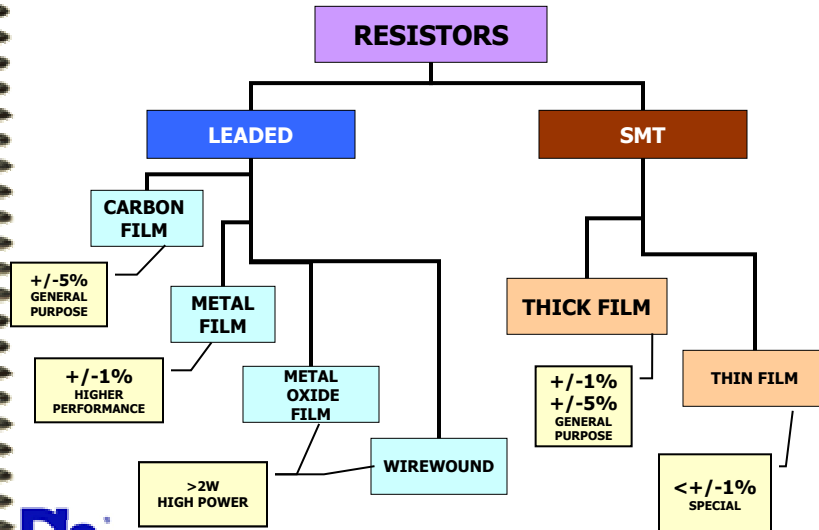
RESISTORS

LEADED

SMT

CARBON FILM

+/-5%
GENERAL PURPOSE

METAL FILM

+/-1%
HIGHER PERFORMANCE

METAL OXIDE FILM

WIREWOUND

>2W
HIGH POWER

THICK FILM

+/-1%
+/-5%
GENERAL PURPOSE

THIN FILM

<+/-1%
SPECIAL